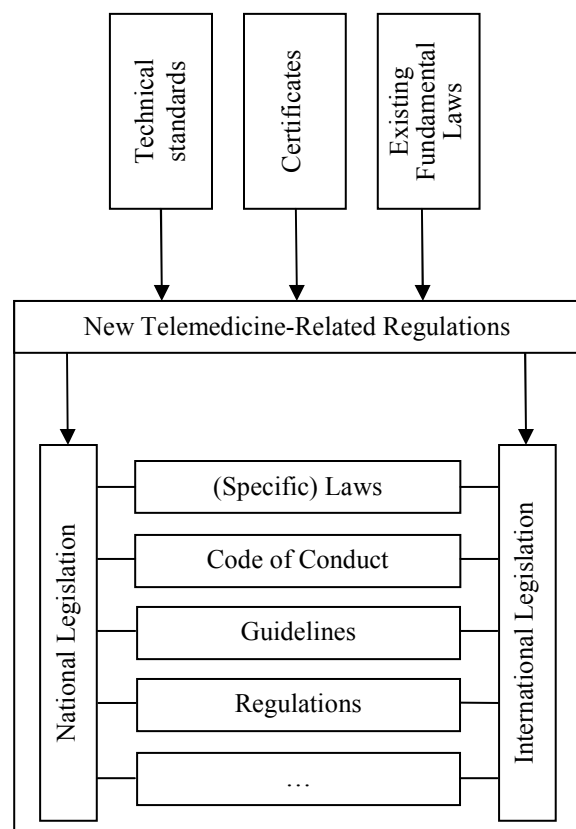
Technical standards

Certificates

Existing Fundamental Laws

New Telemedicine-Related Regulations

National Legislation

(Specific) Laws

Code of Conduct

Guidelines

Regulations

…

International Legislation